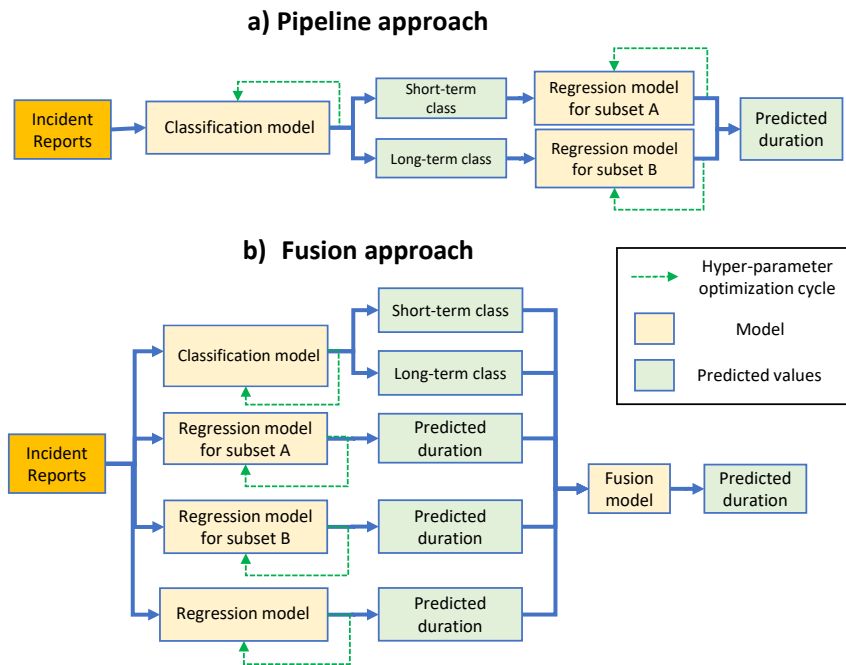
a) Pipeline approach

Incident Reports

Classification model

Short-term class

Long-term class

Regression model for subset A

Regression model for subset B

Predicted duration

b) Fusion approach

Hyper-parameter optimization cycle

Model

Predicted values

Incident Reports

Classification model

Short-term class

Long-term class

Regression model for subset A

Predicted duration

Regression model for subset B

Predicted duration

Regression model

Predicted duration

Fusion model

Predicted duration